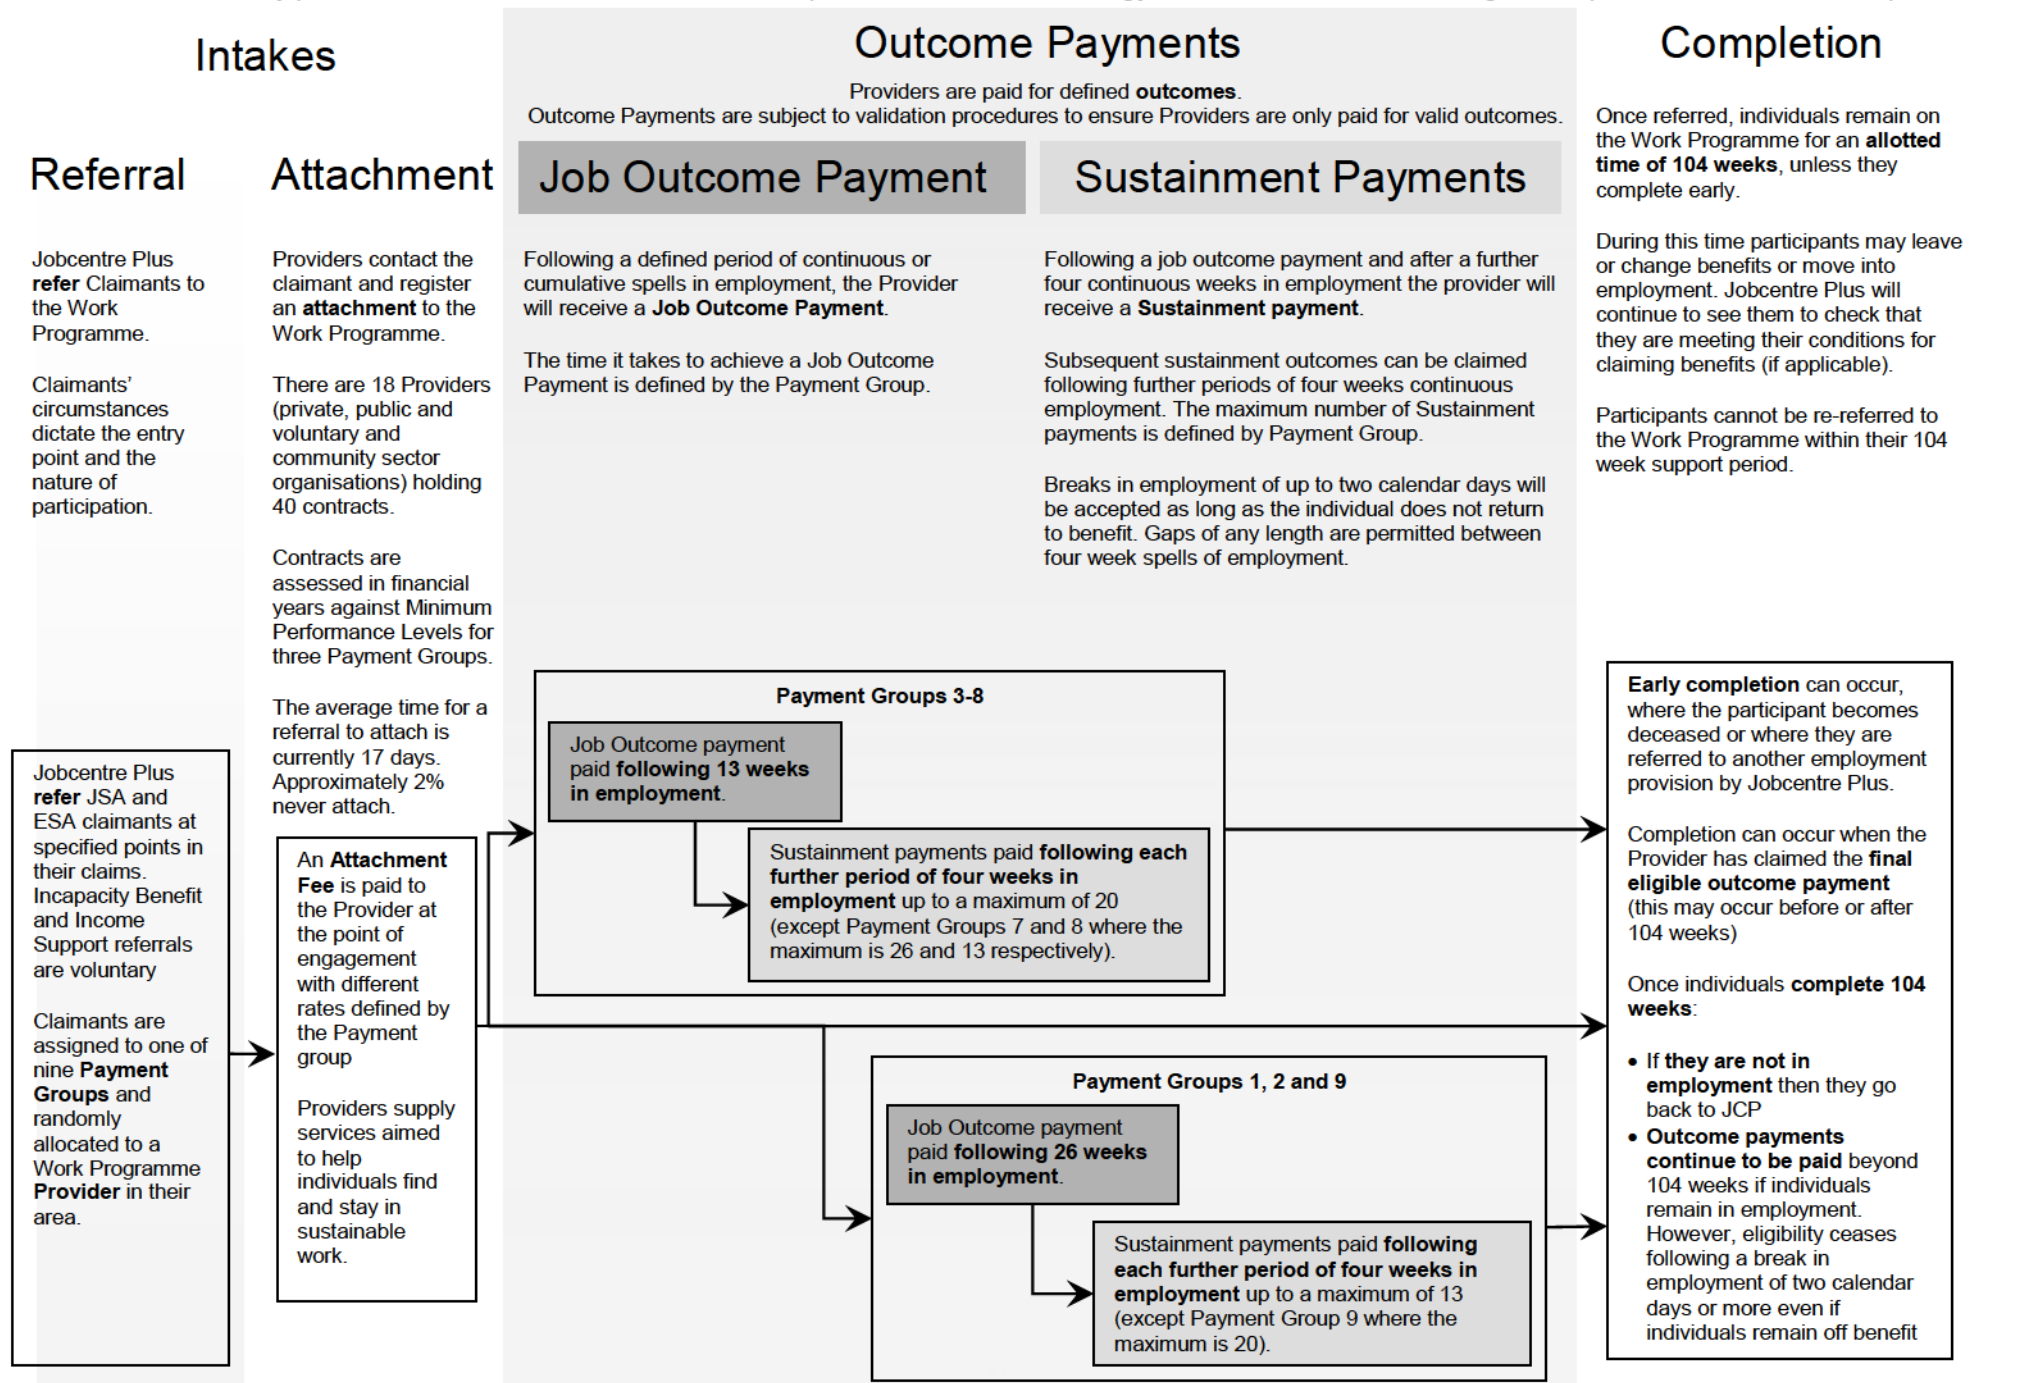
Intakes

Referral

Jobcentre Plus refer Claimants to the Work Programme.

Claimants' circumstances dictate the entry point and the nature of participation.

Jobcentre Plus refer JSA and ESA claimants at specified points in their claims. Incapacity Benefit and Income Support referrals are voluntary

Claimants are assigned to one of nine Payment Groups and randomly allocated to a Work Programme Provider in their area.

Attachment

Providers contact the claimant and register an attachment to the Work Programme.

There are 18 Providers (private, public and voluntary and community sector organisations) holding 40 contracts.

Contracts are assessed in financial years against Minimum Performance Levels for three Payment Groups.

The average time for a referral to attach is currently 17 days. Approximately 2% never attach.

An Attachment Fee is paid to the Provider at the point of engagement with different rates defined by the Payment group

Providers supply services aimed to help individuals find and stay in sustainable work.

Outcome Payments

Providers are paid for defined outcomes.
Outcome Payments are subject to validation procedures to ensure Providers are only paid for valid outcomes.

Job Outcome Payment

Following a defined period of continuous or cumulative spells in employment, the Provider will receive a Job Outcome Payment.

The time it takes to achieve a Job Outcome Payment is defined by the Payment Group.

Sustainment Payments

Following a job outcome payment and after a further four continuous weeks in employment the provider will receive a Sustainment payment.

Subsequent sustainment outcomes can be claimed following further periods of four weeks continuous employment. The maximum number of Sustainment payments is defined by Payment Group.

Breaks in employment of up to two calendar days will be accepted as long as the individual does not return to benefit. Gaps of any length are permitted between four week spells of employment.

Payment Groups 3-8

Job Outcome payment paid following 13 weeks in employment.

Sustainment payments paid following each further period of four weeks in employment up to a maximum of 20 (except Payment Groups 7 and 8 where the maximum is 26 and 13 respectively).

Payment Groups 1, 2 and 9

Job Outcome payment paid following 26 weeks in employment.

Sustainment payments paid following each further period of four weeks in employment up to a maximum of 13 (except Payment Group 9 where the maximum is 20).

Completion

Once referred, individuals remain on the Work Programme for an allotted time of 104 weeks, unless they complete early.

During this time participants may leave or change benefits or move into employment. Jobcentre Plus will continue to see them to check that they are meeting their conditions for claiming benefits (if applicable).

Participants cannot be re-referred to the Work Programme within their 104 week support period.

Early completion can occur, where the participant becomes deceased or where they are referred to another employment provision by Jobcentre Plus.

Completion can occur when the Provider has claimed the final eligible outcome payment (this may occur before or after 104 weeks)

Once individuals complete 104 weeks:

• If they are not in employment then they go back to JCP
• Outcome payments continue to be paid beyond 104 weeks if individuals remain in employment. However, eligibility ceases following a break in employment of two calendar days or more even if individuals remain off benefit